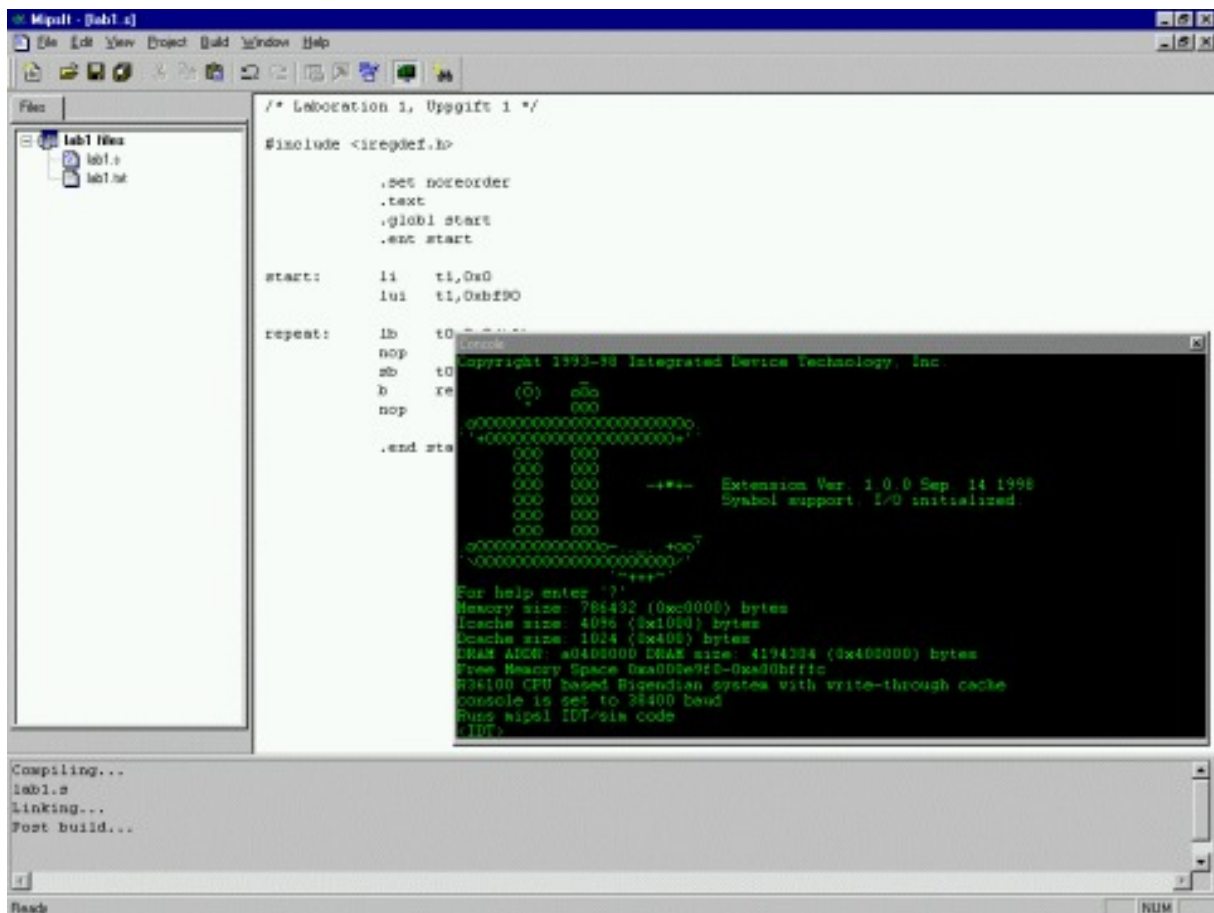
Mipsit - [lab1.s]

File Edit View Project Build Window Help

Files

lab1 files
lab1.s
lab1.txt

/* Laboration 1, Uppgift 1 */

#include <iregdef.h>

.set noreorder
.text
.globl start
.ent start

start: li t1,0x0
lui t1,0xbf90

repeat: lb t0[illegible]
nop
sb t0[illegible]
b re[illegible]
nop

.end sta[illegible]

Console

Copyright 1993-98 Integrated Device Technology, Inc.

Extension Ver. 1.0.0 Sep. 14 1998
Symbol support. I/O initialized.

For help enter '?'
Memory size: 786432 (0xc0000) bytes
Icache size: 4096 (0x1000) bytes
Dcache size: 1024 (0x400) bytes
DRAM ADDR: a0400000 DRAM size: 4194304 (0x400000) bytes
Free Memory Space 0xa000e9f0-0xa00bfffc
R36100 CPU based Bigendian system with write-through cache
console is set to 38400 baud
Russ mipsl IDT/sim code
<IDT>

Compiling...
lab1.s
Linking...
Post build...

Ready

NUM